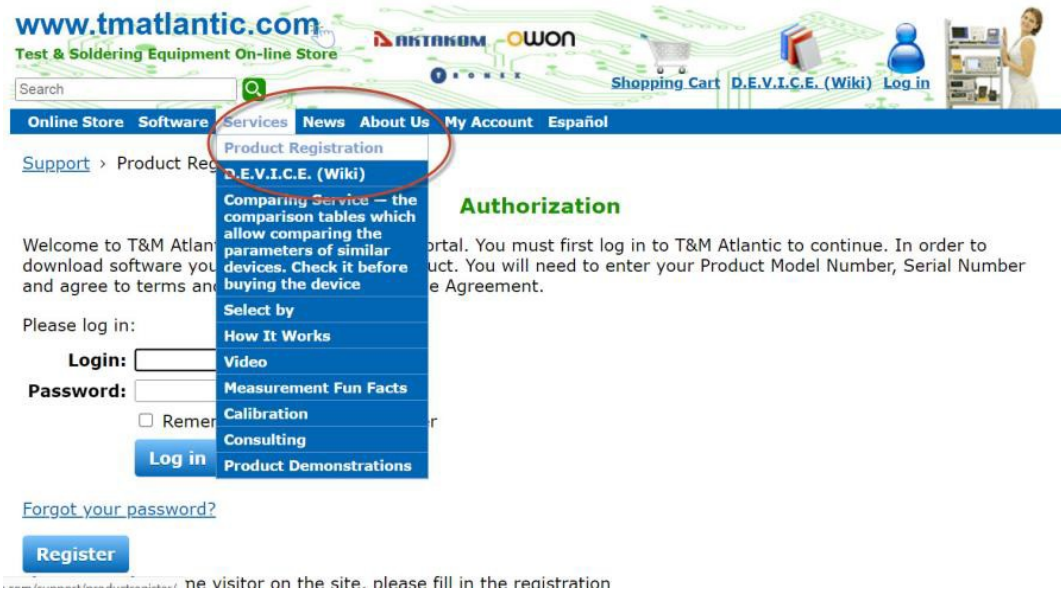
www.tmatlantic.com
Test & Soldering Equipment On-line Store

AKTAKOM OWON

Search

Shopping Cart D.E.V.I.C.E. (Wiki) Log in

Online Store Software Services News About Us My Account Español

Support › Product Reg

Product Registration
D.E.V.I.C.E. (Wiki)
Comparing Service — the comparison tables which allow comparing the parameters of similar devices. Check it before buying the device
Select by
How It Works
Video
Measurement Fun Facts
Calibration
Consulting
Product Demonstrations

Authorization

Welcome to T&M Atlant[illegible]ortal. You must first log in to T&M Atlantic to continue. In order to download software you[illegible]uct. You will need to enter your Product Model Number, Serial Number and agree to terms an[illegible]e Agreement.

Please log in:

Login:

Password:

Remem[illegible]r

Log in

Forgot your password?

Register

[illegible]ne visitor on the site, please fill in the registration